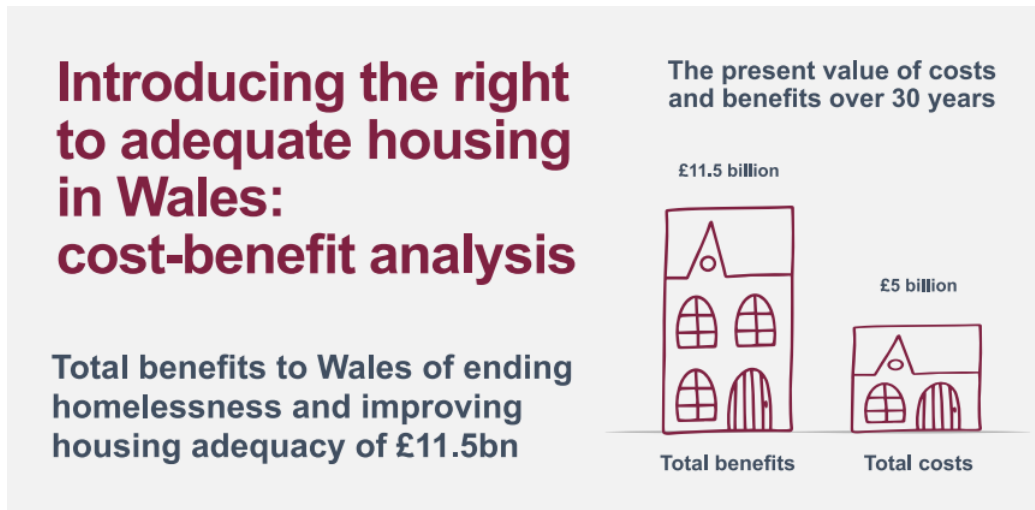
Introducing the right to adequate housing in Wales: cost-benefit analysis

Total benefits to Wales of ending homelessness and improving housing adequacy of £11.5bn

The present value of costs and benefits over 30 years

£11.5 billion

£5 billion

Total benefits

Total costs